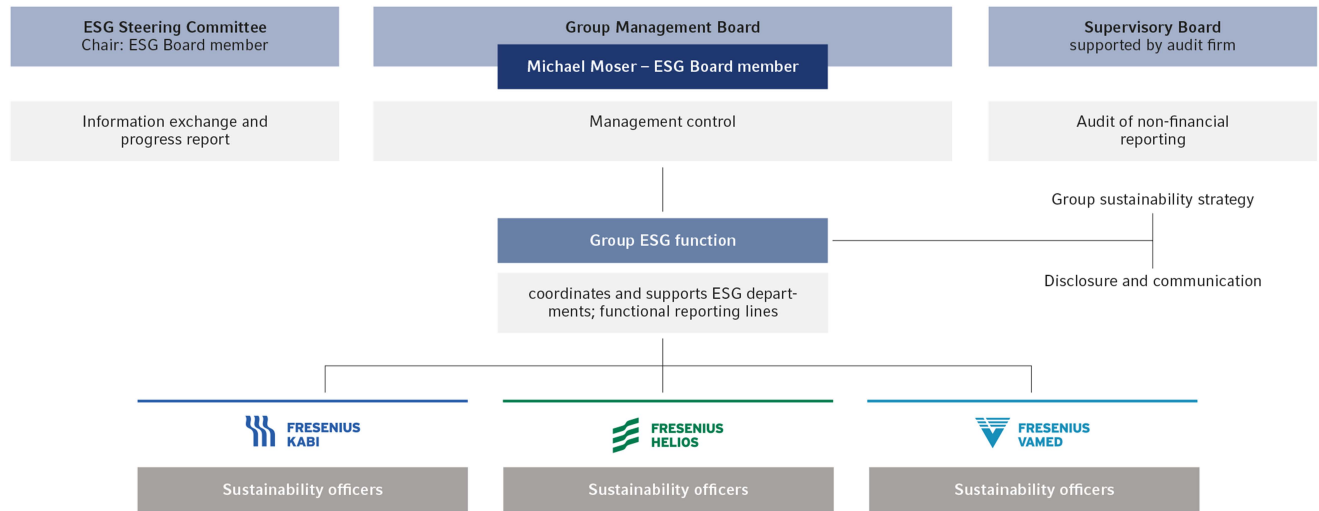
ESG Steering Committee
Chair: ESG Board member

Group Management Board

Michael Moser – ESG Board member

Supervisory Board
supported by audit firm

Information exchange and progress report

Management control

Audit of non-financial reporting

Group sustainability strategy

Group ESG function

Disclosure and communication

coordinates and supports ESG departments; functional reporting lines

FRESENIUS KABI

FRESENIUS HELIOS

FRESENIUS VAMED

Sustainability officers

Sustainability officers

Sustainability officers